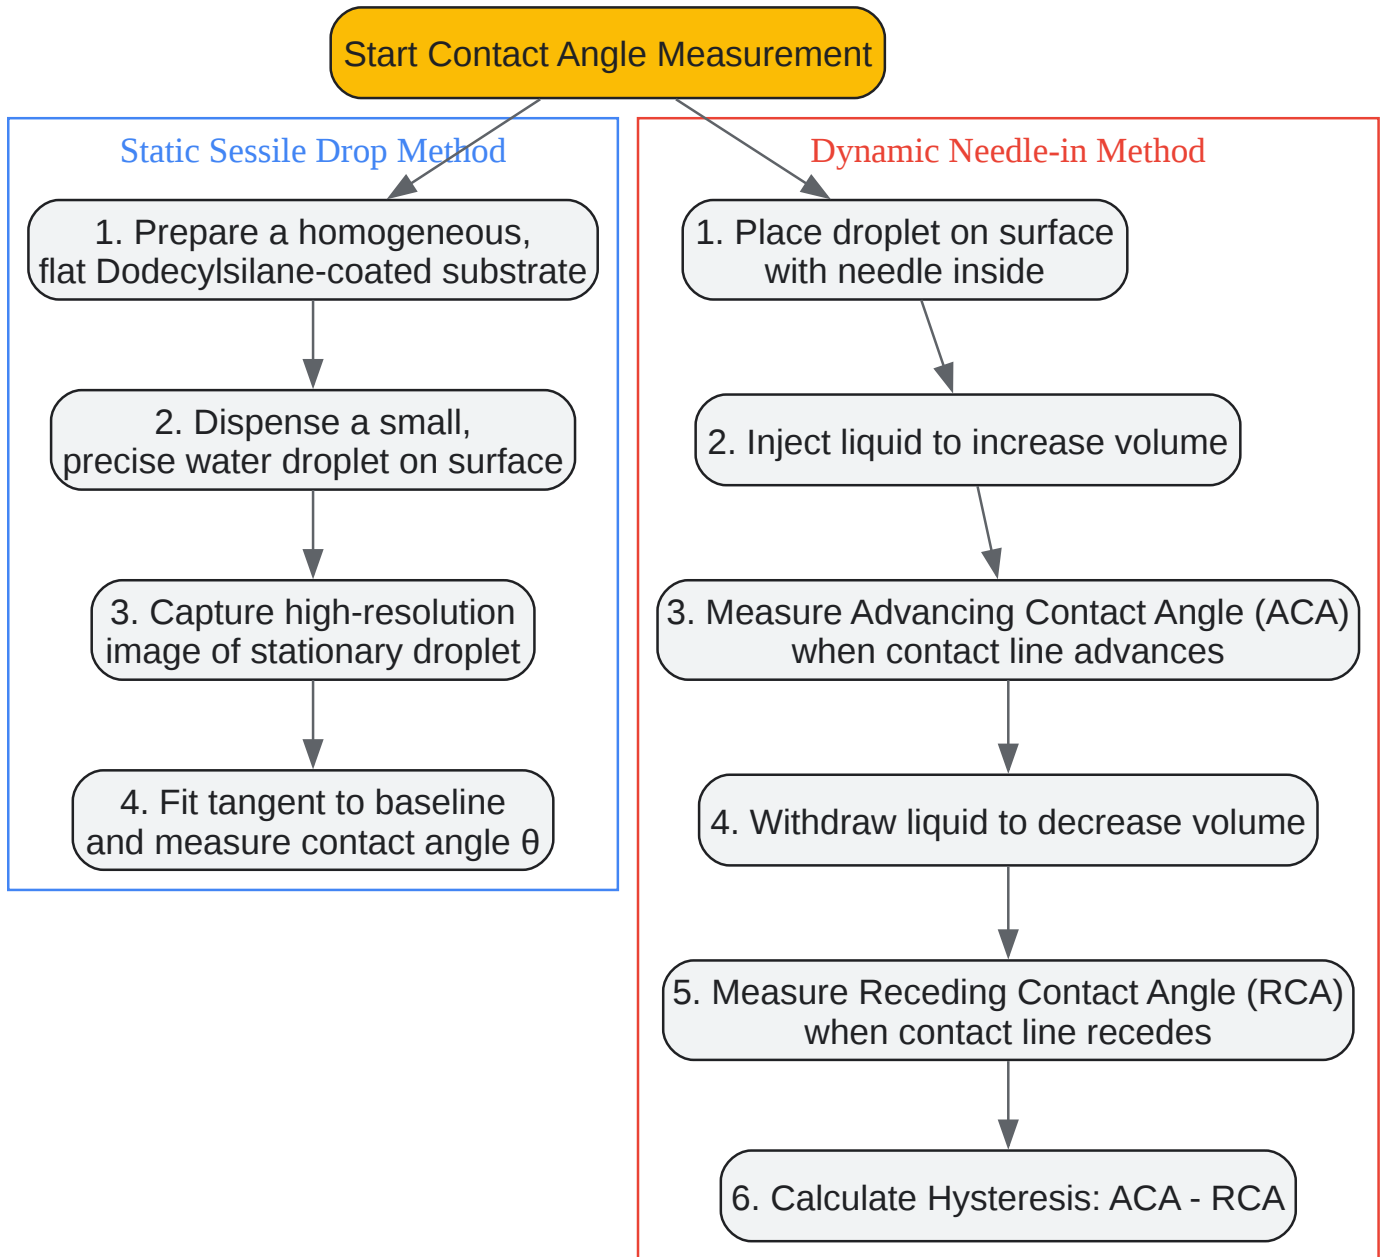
Start Contact Angle Measurement

Static Sessile Drop Method

1. Prepare a homogeneous, flat Dodecylsilane-coated substrate

2. Dispense a small, precise water droplet on surface

3. Capture high-resolution image of stationary droplet

4. Fit tangent to baseline and measure contact angle θ

Dynamic Needle-in Method

1. Place droplet on surface with needle inside

2. Inject liquid to increase volume

3. Measure Advancing Contact Angle (ACA) when contact line advances

4. Withdraw liquid to decrease volume

5. Measure Receding Contact Angle (RCA) when contact line recedes

6. Calculate Hysteresis: ACA - RCA